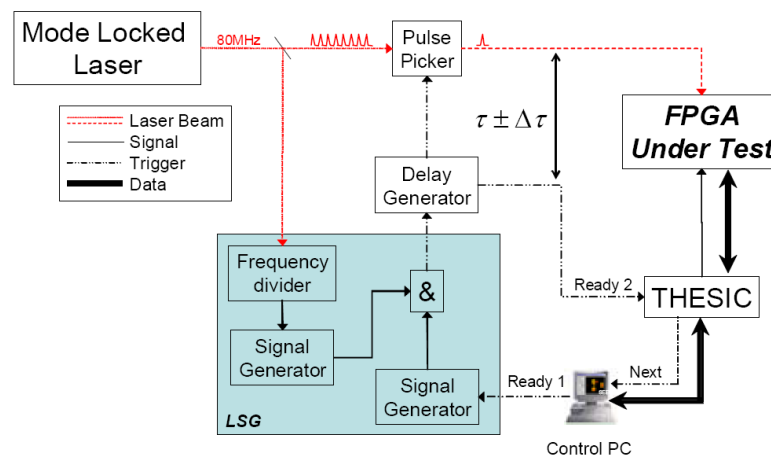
Mode Locked Laser

80MHz

Pulse Picker

FPGA Under Test

Laser Beam
Signal
Trigger
Data

$\tau \pm \Delta\tau$

Delay Generator

Frequency divider

&

Signal Generator

Signal Generator

LSG

Ready 2

THESIC

Ready 1

Next

Control PC